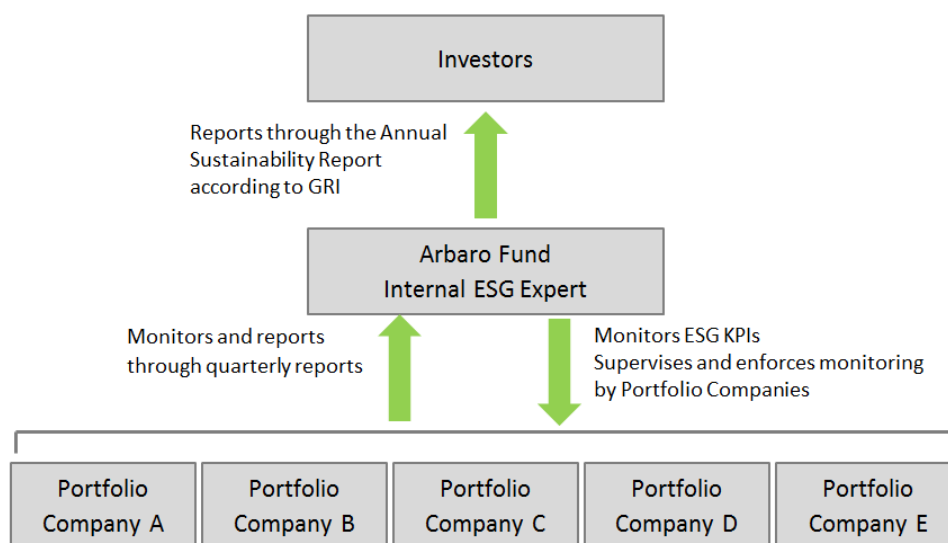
Investors

Reports through the Annual Sustainability Report according to GRI

Arbaro Fund
Internal ESG Expert

Monitors and reports through quarterly reports

Monitors ESG KPIs
Supervises and enforces monitoring by Portfolio Companies

Portfolio Company A

Portfolio Company B

Portfolio Company C

Portfolio Company D

Portfolio Company E